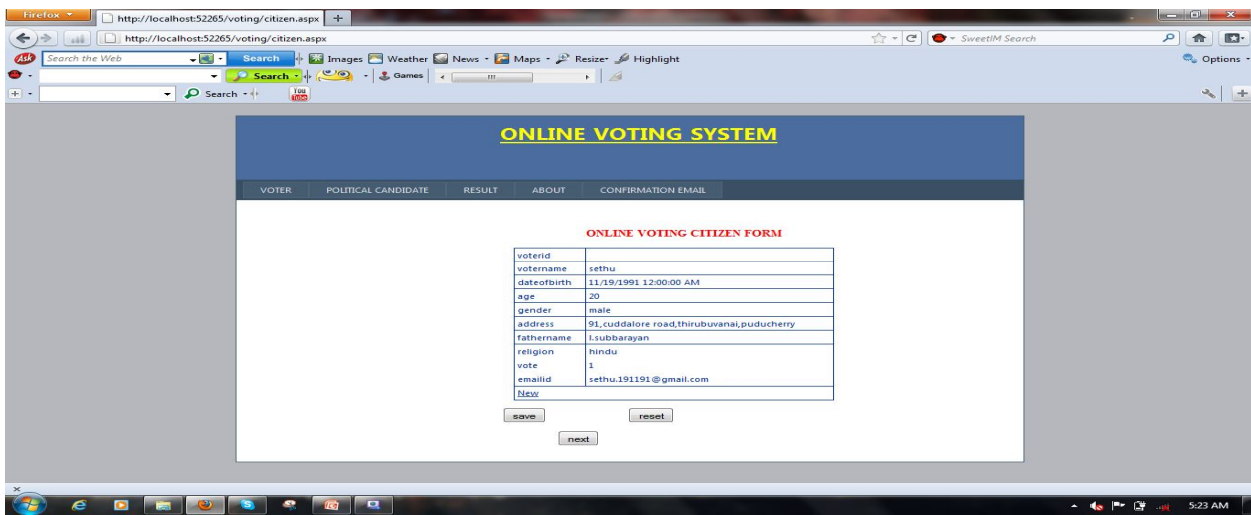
Firefox
http://localhost:52265/voting/citizen.aspx +
http://localhost:52265/voting/citizen.aspx
SweetIM Search
Search the Web
Search
Images Weather News Maps Resize Highlight
Options
Search
Games
Search

ONLINE VOTING SYSTEM

VOTER | POLITICAL CANDIDATE | RESULT | ABOUT | CONFIRMATION EMAIL

ONLINE VOTING CITIZEN FORM

| voterid | |
|---|---|
| votername | sethu |
| dateofbirth | 11/19/1991 12:00:00 AM |
| age | 20 |
| gender | male |
| address | 91,cuddalore road,thirubuvanai,puducherry |
| fathername | l.subbarayan |
| religion | hindu |
| vote | 1 |
| emailid | sethu.191191@gmail.com |
| New | |

save reset

next

5:23 AM